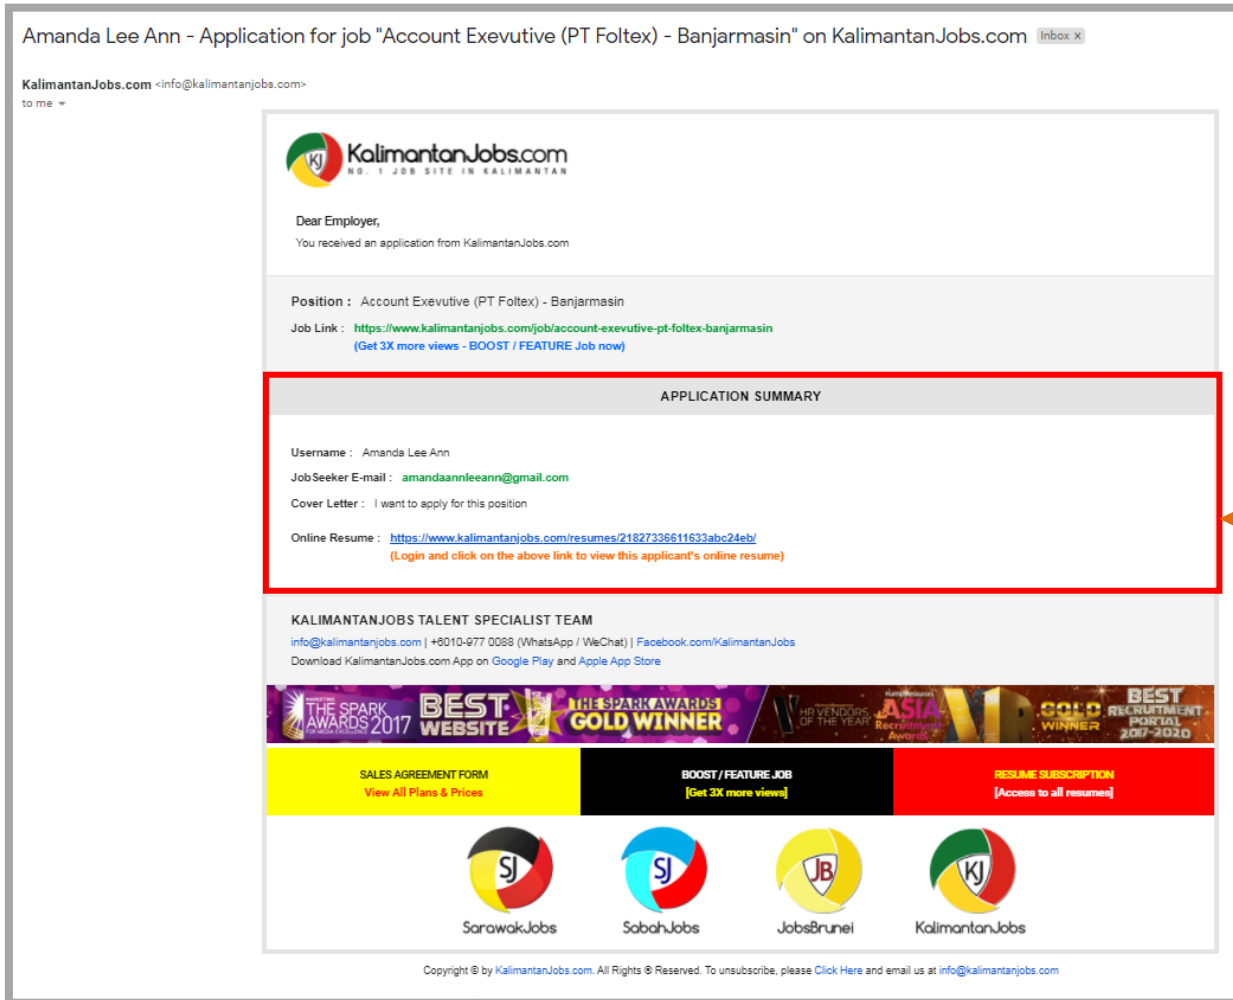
Amanda Lee Ann - Application for job "Account Exevutive (PT Foltex) - Banjarmasin" on KalimantanJobs.com Inbox ×

KalimantanJobs.com <info@kalimantanjobs.com>
to me

KJ KalimantanJobs.com
NO. 1 JOB SITE IN KALIMANTAN

Dear Employer,
You received an application from KalimantanJobs.com

Position : Account Exevutive (PT Foltex) - Banjarmasin
Job Link : https://www.kalimantanjobs.com/job/account-exevutive-pt-foltex-banjarmasin
(Get 3X more views - BOOST / FEATURE Job now)

APPLICATION SUMMARY

Username : Amanda Lee Ann
Job Seeker E-mail : amandaannleeann@gmail.com
Cover Letter : I want to apply for this position
Online Resume : https://www.kalimantanjobs.com/resumes/21827336611633abc24eb/
(Login and click on the above link to view this applicant's online resume)

KALIMANTANJOBS TALENT SPECIALIST TEAM
info@kalimantanjobs.com | +6010-977 0088 (WhatsApp / WeChat) | Facebook.com/KalimantanJobs
Download KalimantanJobs.com App on Google Play and Apple App Store

THE SPARK AWARDS 2017 BEST WEBSITE THE SPARK AWARDS GOLD WINNER HR VENDORS OF THE YEAR ASIA Recruitment Awards GOLD WINNER BEST RECRUITMENT PORTAL 2017-2020

SALES AGREEMENT FORM
View All Plans & Prices

BOOST / FEATURE JOB
[Get 3X more views]

RESUME SUBSCRIPTION
[Access to all resumes]

SJ SarawakJobs
SJ SabahJobs
JB JobsBrunei
KJ KalimantanJobs

Copyright © by KalimantanJobs.com. All Rights ® Reserved. To unsubscribe, please Click Here and email us at info@kalimantanjobs.com